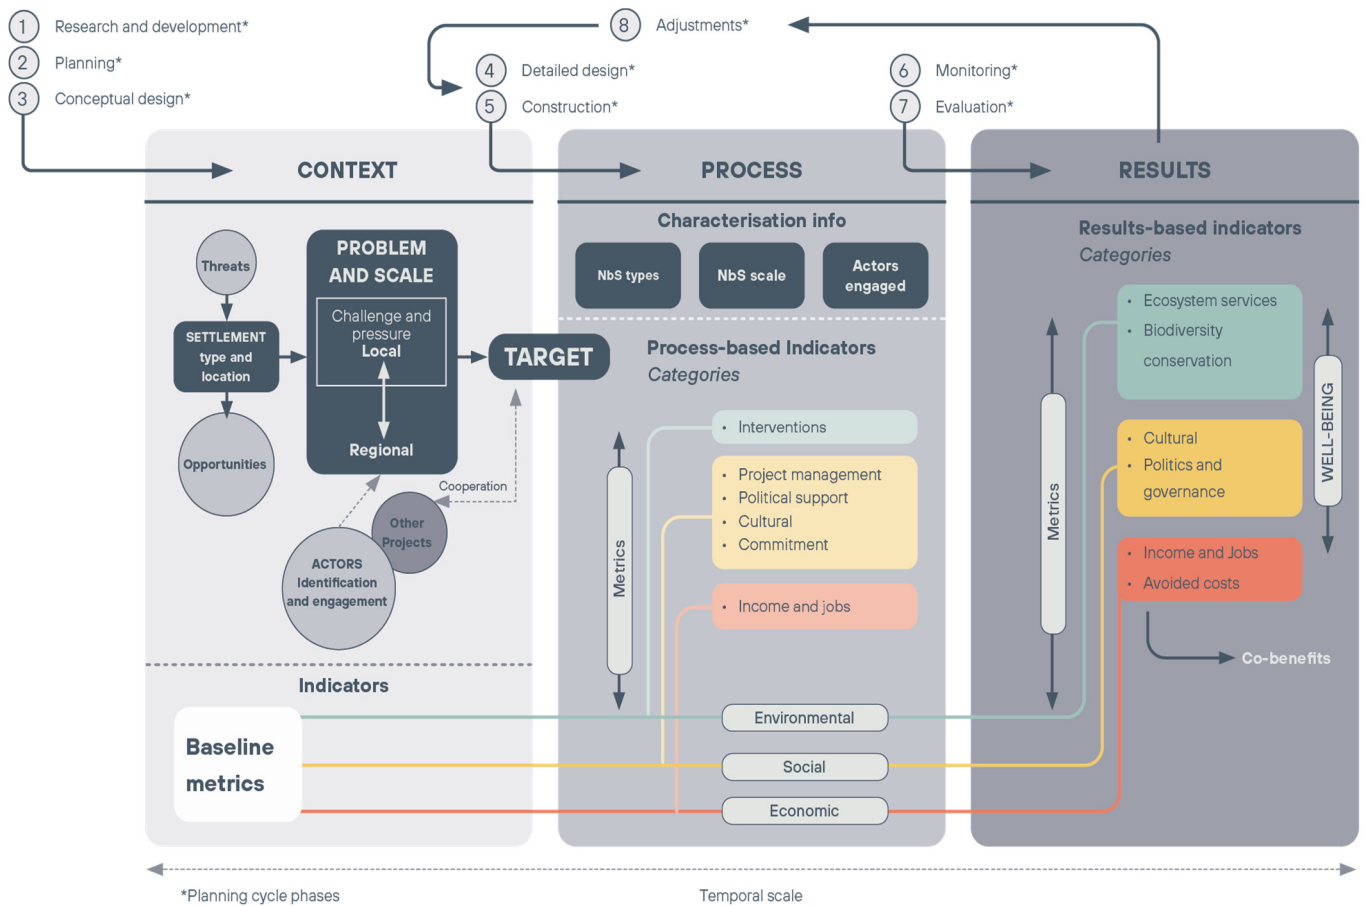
1 Research and development*
2 Planning*
3 Conceptual design*

8 Adjustments*

4 Detailed design*
5 Construction*

6 Monitoring*
7 Evaluation*

CONTEXT

Threats

SETTLEMENT type and location

Opportunities

PROBLEM AND SCALE

Challenge and pressure
Local

Regional

TARGET

Cooperation

Other Projects

ACTORS Identification and engagement

Indicators

Baseline metrics

PROCESS

Characterisation info

NbS types

NbS scale

Actors engaged

Process-based Indicators
Categories

Metrics

• Interventions

• Project management
• Political support
• Cultural
• Commitment

• Income and jobs

Environmental

Social

Economic

RESULTS

Results-based indicators
Categories

Metrics

• Ecosystem services
• Biodiversity conservation

• Cultural
• Politics and governance

• Income and Jobs
• Avoided costs

WELL-BEING

Co-benefits

*Planning cycle phases

Temporal scale